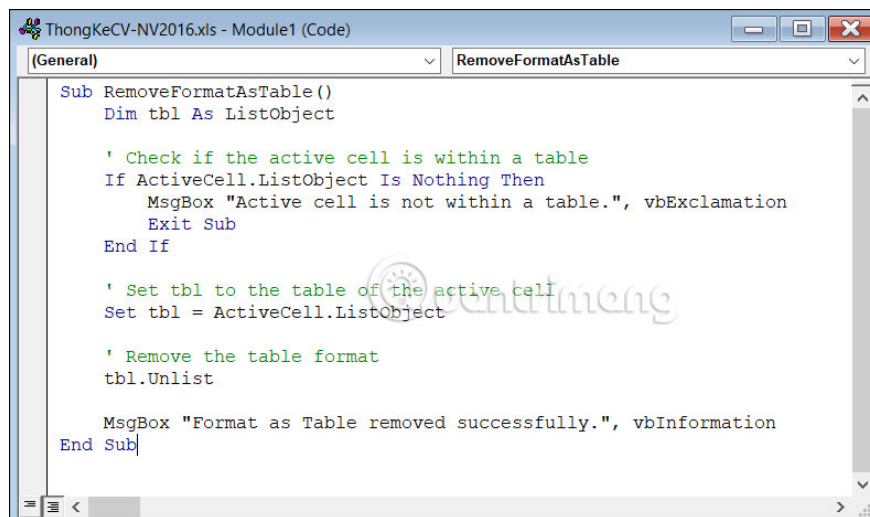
ThongKeCV-NV2016.xls - Module1 (Code)

(General)

RemoveFormatAsTable

Sub RemoveFormatAsTable()
    Dim tbl As ListObject

    ' Check if the active cell is within a table
    If ActiveCell.ListObject Is Nothing Then
        MsgBox "Active cell is not within a table.", vbExclamation
        Exit Sub
    End If

    ' Set tbl to the table of the active cell
    Set tbl = ActiveCell.ListObject

    ' Remove the table format
    tbl.Unlist

    MsgBox "Format as Table removed successfully.", vbInformation
End Sub

quantrimang